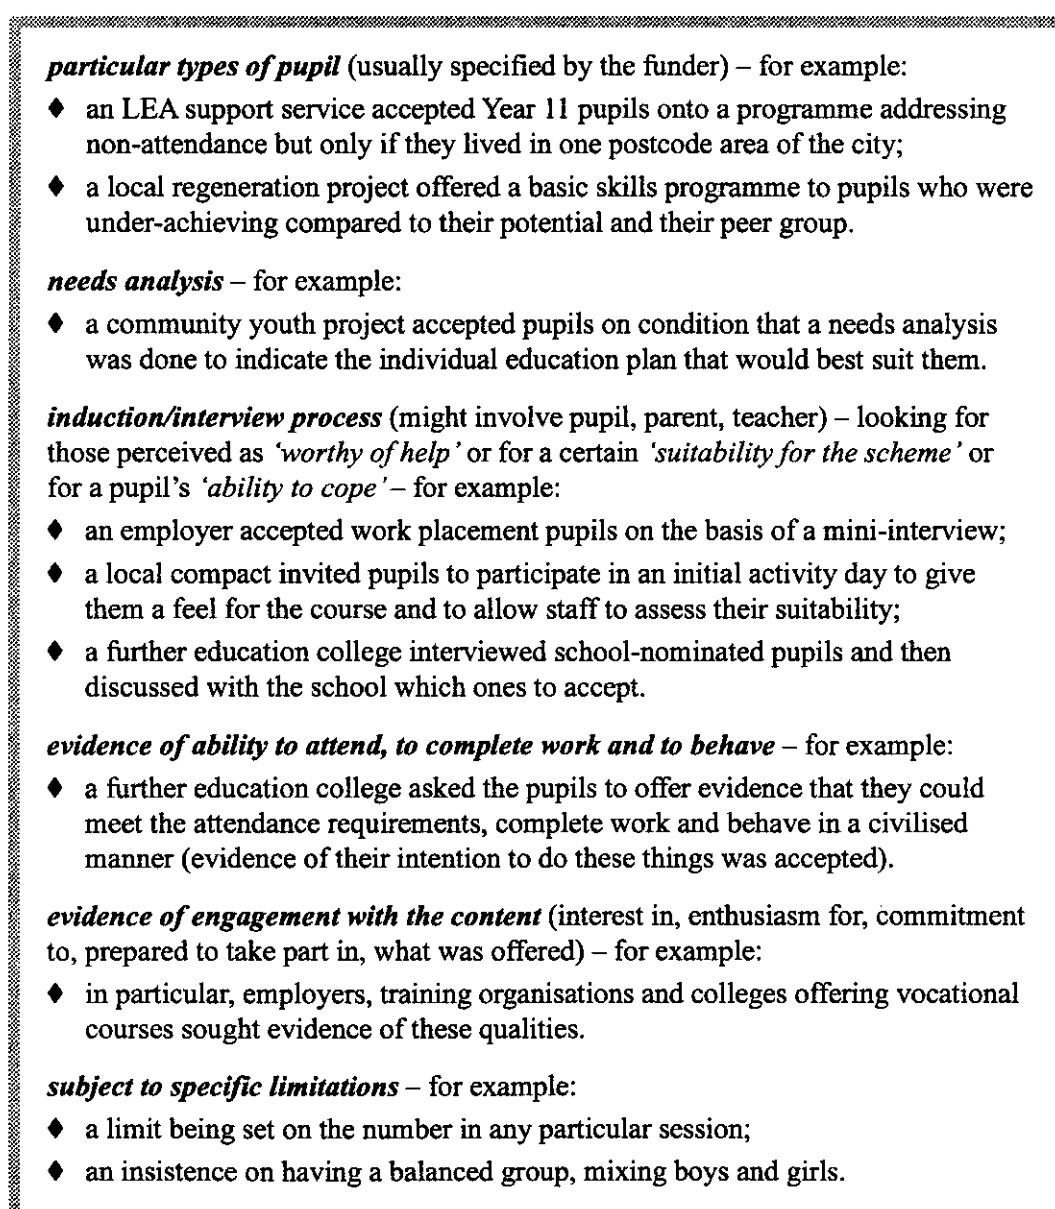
*particular types of pupil* (usually specified by the funder) – for example:

♦ an LEA support service accepted Year 11 pupils onto a programme addressing non-attendance but only if they lived in one postcode area of the city;

♦ a local regeneration project offered a basic skills programme to pupils who were under-achieving compared to their potential and their peer group.

*needs analysis* – for example:

♦ a community youth project accepted pupils on condition that a needs analysis was done to indicate the individual education plan that would best suit them.

*induction/interview process* (might involve pupil, parent, teacher) – looking for those perceived as *'worthy of help'* or for a certain *'suitability for the scheme'* or for a pupil's *'ability to cope'* – for example:

♦ an employer accepted work placement pupils on the basis of a mini-interview;

♦ a local compact invited pupils to participate in an initial activity day to give them a feel for the course and to allow staff to assess their suitability;

♦ a further education college interviewed school-nominated pupils and then discussed with the school which ones to accept.

*evidence of ability to attend, to complete work and to behave* – for example:

♦ a further education college asked the pupils to offer evidence that they could meet the attendance requirements, complete work and behave in a civilised manner (evidence of their intention to do these things was accepted).

*evidence of engagement with the content* (interest in, enthusiasm for, commitment to, prepared to take part in, what was offered) – for example:

♦ in particular, employers, training organisations and colleges offering vocational courses sought evidence of these qualities.

*subject to specific limitations* – for example:

♦ a limit being set on the number in any particular session;

♦ an insistence on having a balanced group, mixing boys and girls.